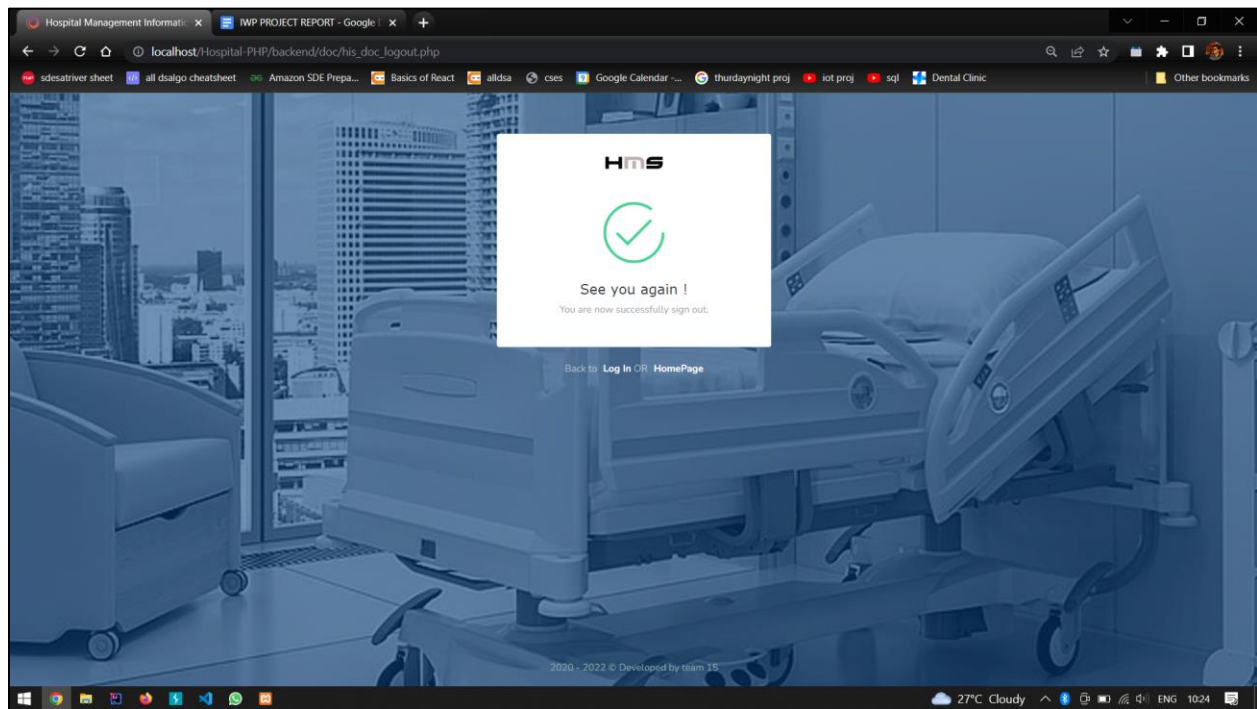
Hospital Management Informati ×
IWP PROJECT REPORT - Google ×
+

localhost/Hospital-PHP/backend/doc/his_doc_logout.php

sdesatriver sheet · all dsalgo cheatsheet · Amazon SDE Prepa... · Basics of React · alldsa · cses · Google Calendar -... · thurdaynight proj · iot proj · sql · Dental Clinic · Other bookmarks

HMS

See you again !

You are now successfully sign out.

Back to Log In OR HomePage

2020 - 2022 © Developed by team 15

27°C Cloudy ENG 10:24